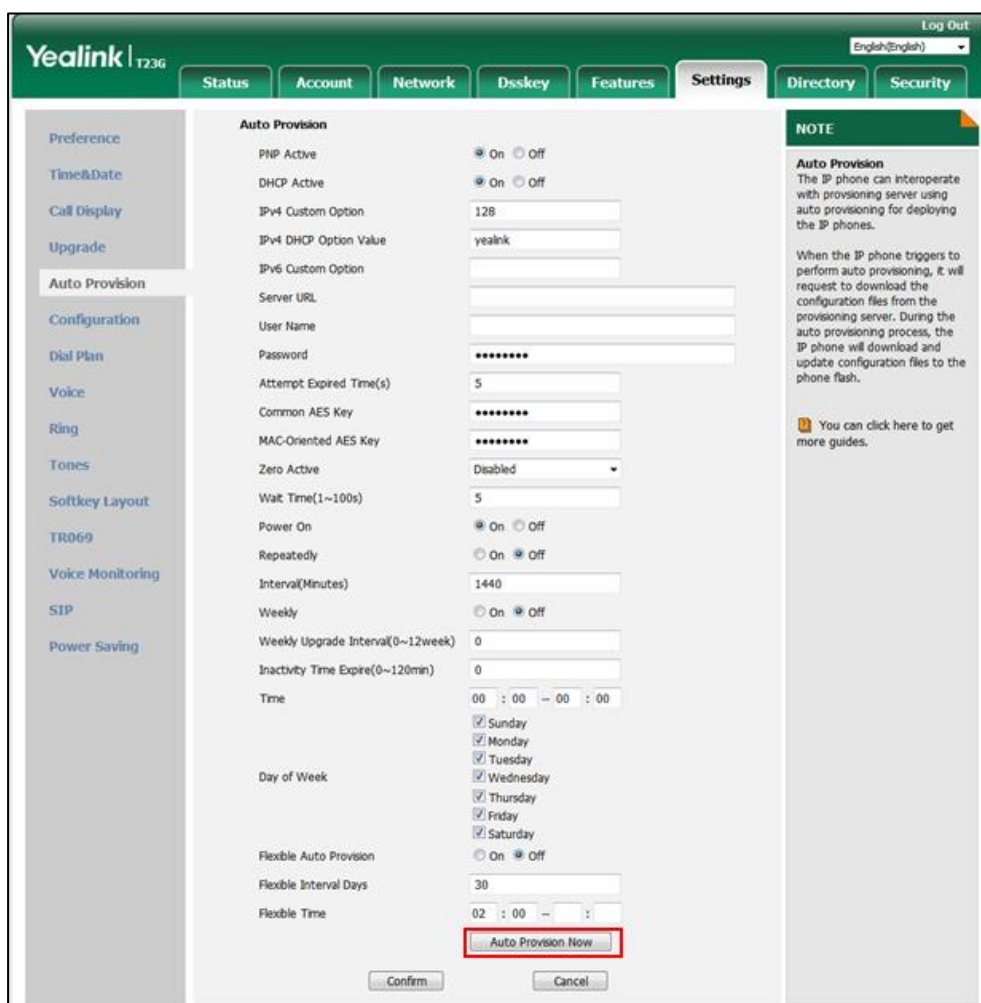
Yealink | T23G

Log Out
English(English)

Status | Account | Network | Dsskey | Features | Settings | Directory | Security

Preference
Time&Date
Call Display
Upgrade
Auto Provision
Configuration
Dial Plan
Voice
Ring
Tones
Softkey Layout
TR069
Voice Monitoring
SIP
Power Saving

Auto Provision

| | |
|---|---|
| PNP Active | On Off |
| DHCP Active | On Off |
| IPv4 Custom Option | 128 |
| IPv4 DHCP Option Value | yealink |
| IPv6 Custom Option | |
| Server URL | |
| User Name | |
| Password | ••••••••• |
| Attempt Expired Time(s) | 5 |
| Common AES Key | ••••••••• |
| MAC-Oriented AES Key | ••••••••• |
| Zero Active | Disabled |
| Wait Time(1~100s) | 5 |
| Power On | On Off |
| Repeatedly | On Off |
| Interval(Minutes) | 1440 |
| Weekly | On Off |
| Weekly Upgrade Interval(0~12week) | 0 |
| Inactivity Time Expire(0~120min) | 0 |
| Time | 00 : 00 – 00 : 00 |
| Day of Week | Sunday Monday Tuesday Wednesday Thursday Friday Saturday |
| Flexible Auto Provision | On Off |
| Flexible Interval Days | 30 |
| Flexible Time | 02 : 00 – : |

Auto Provision Now

Confirm Cancel

NOTE

Auto Provision
The IP phone can interoperate with provsioning server using auto provisioning for deploying the IP phones.

When the IP phone triggers to perform auto provisioning, it will request to download the configuration files from the provisioning server. During the auto provisioning process, the IP phone will download and update configuration files to the phone flash.

You can click here to get more guides.